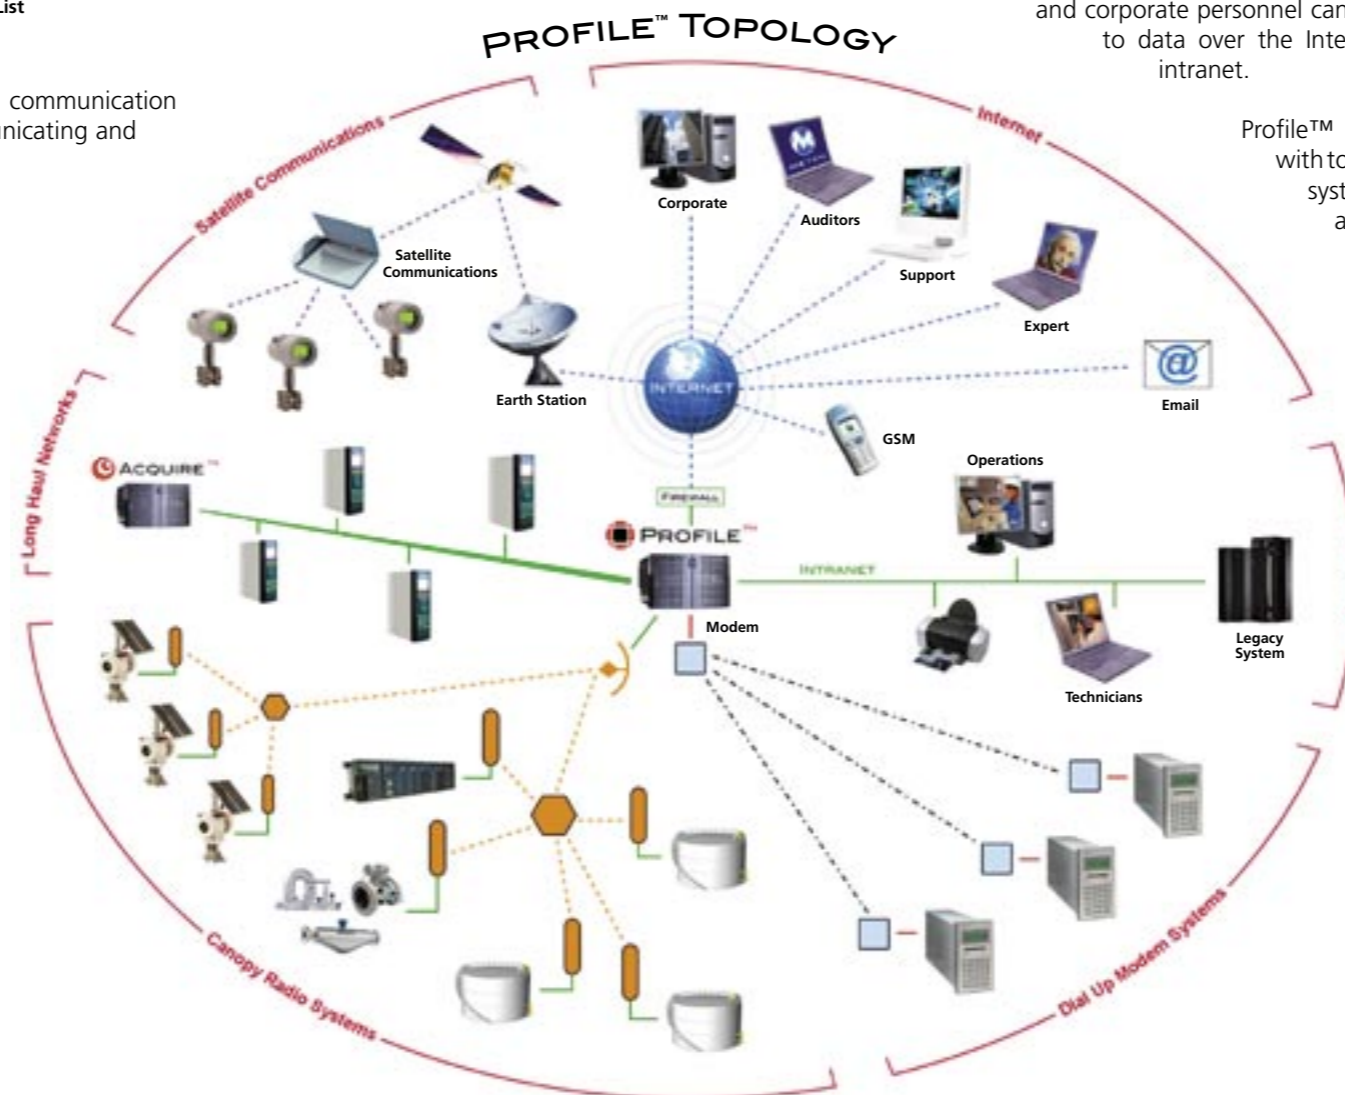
List

communication
nicating and

PROFILE™ TOPOLOGY

and corporate personnel can
to data over the Inte
intranet.

Profile™
with to
syst
a

Satellite Communications

Internet

Corporate

Auditors

Support

Expert

Email

Satellite Communications

Earth Station

INTERNET

GSM

Long Haul Networks

ACQUIRE™

FIREWALL

PROFILE™

Operations

INTRANET

Modem

Legacy System

Technicians

Canopy Radio Systems

Dial Up Modem Systems